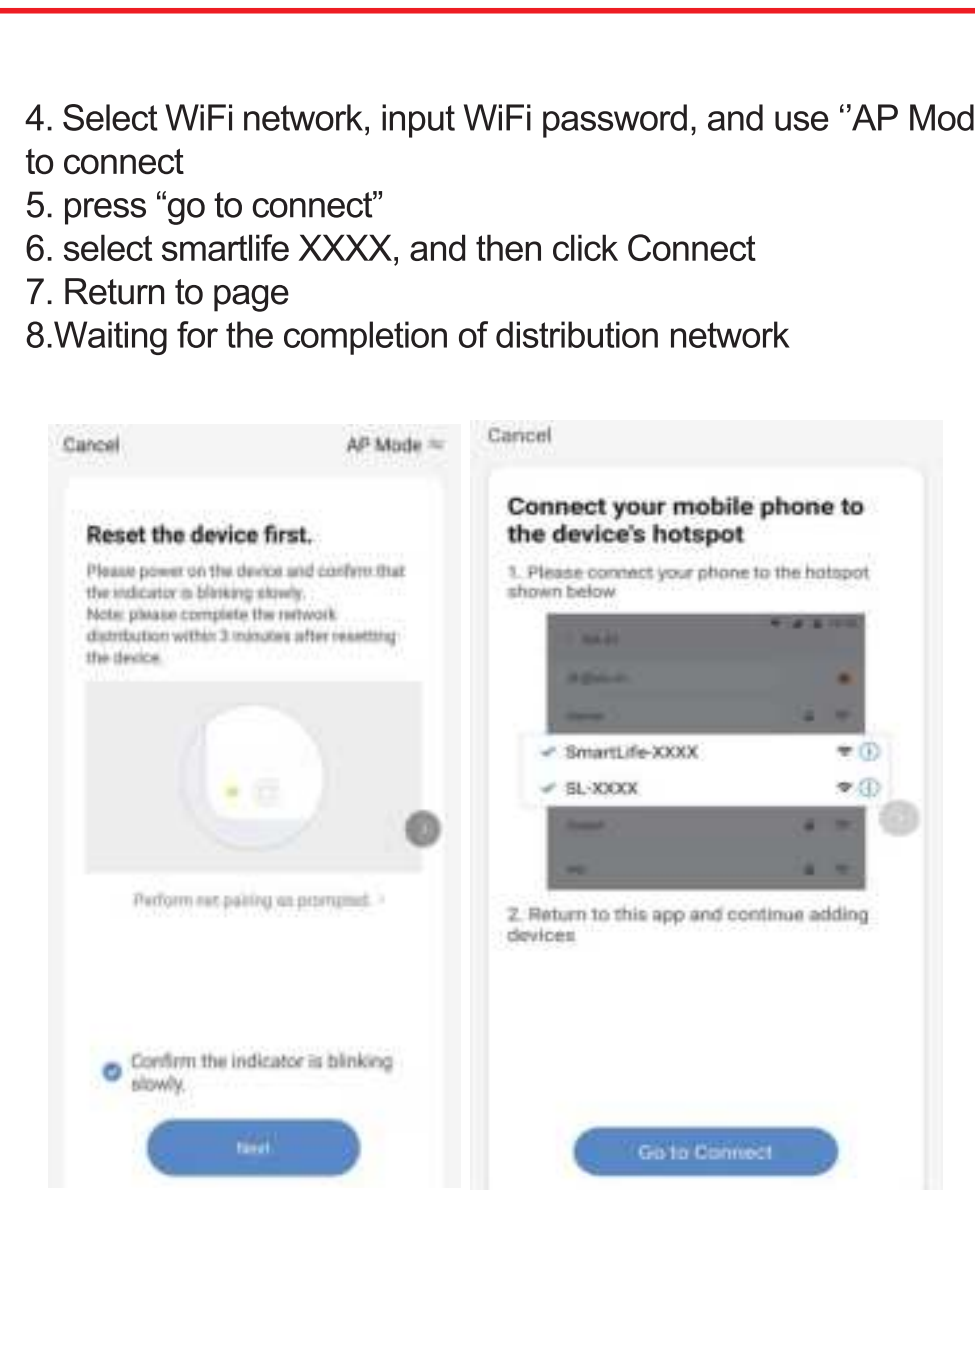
4. Select WiFi network, input WiFi password, and use ‘’AP Mod
to connect
5. press “go to connect”
6. select smartlife XXXX, and then click Connect
7. Return to page
8.Waiting for the completion of distribution network

Cancel
AP Mode ⇌

Reset the device first.

Please power on the device and confirm that the indicator is blinking slowly.
Note: please complete the network distribution within 3 minutes after resetting the device

Perform net pairing as prompted. ›

Confirm the indicator is blinking slowly.

Next

Cancel

Connect your mobile phone to the device's hotspot

1. Please connect your phone to the hotspot shown below

SmartLife-XXXX
SL-XXXX

2. Return to this app and continue adding devices

Go to Connect